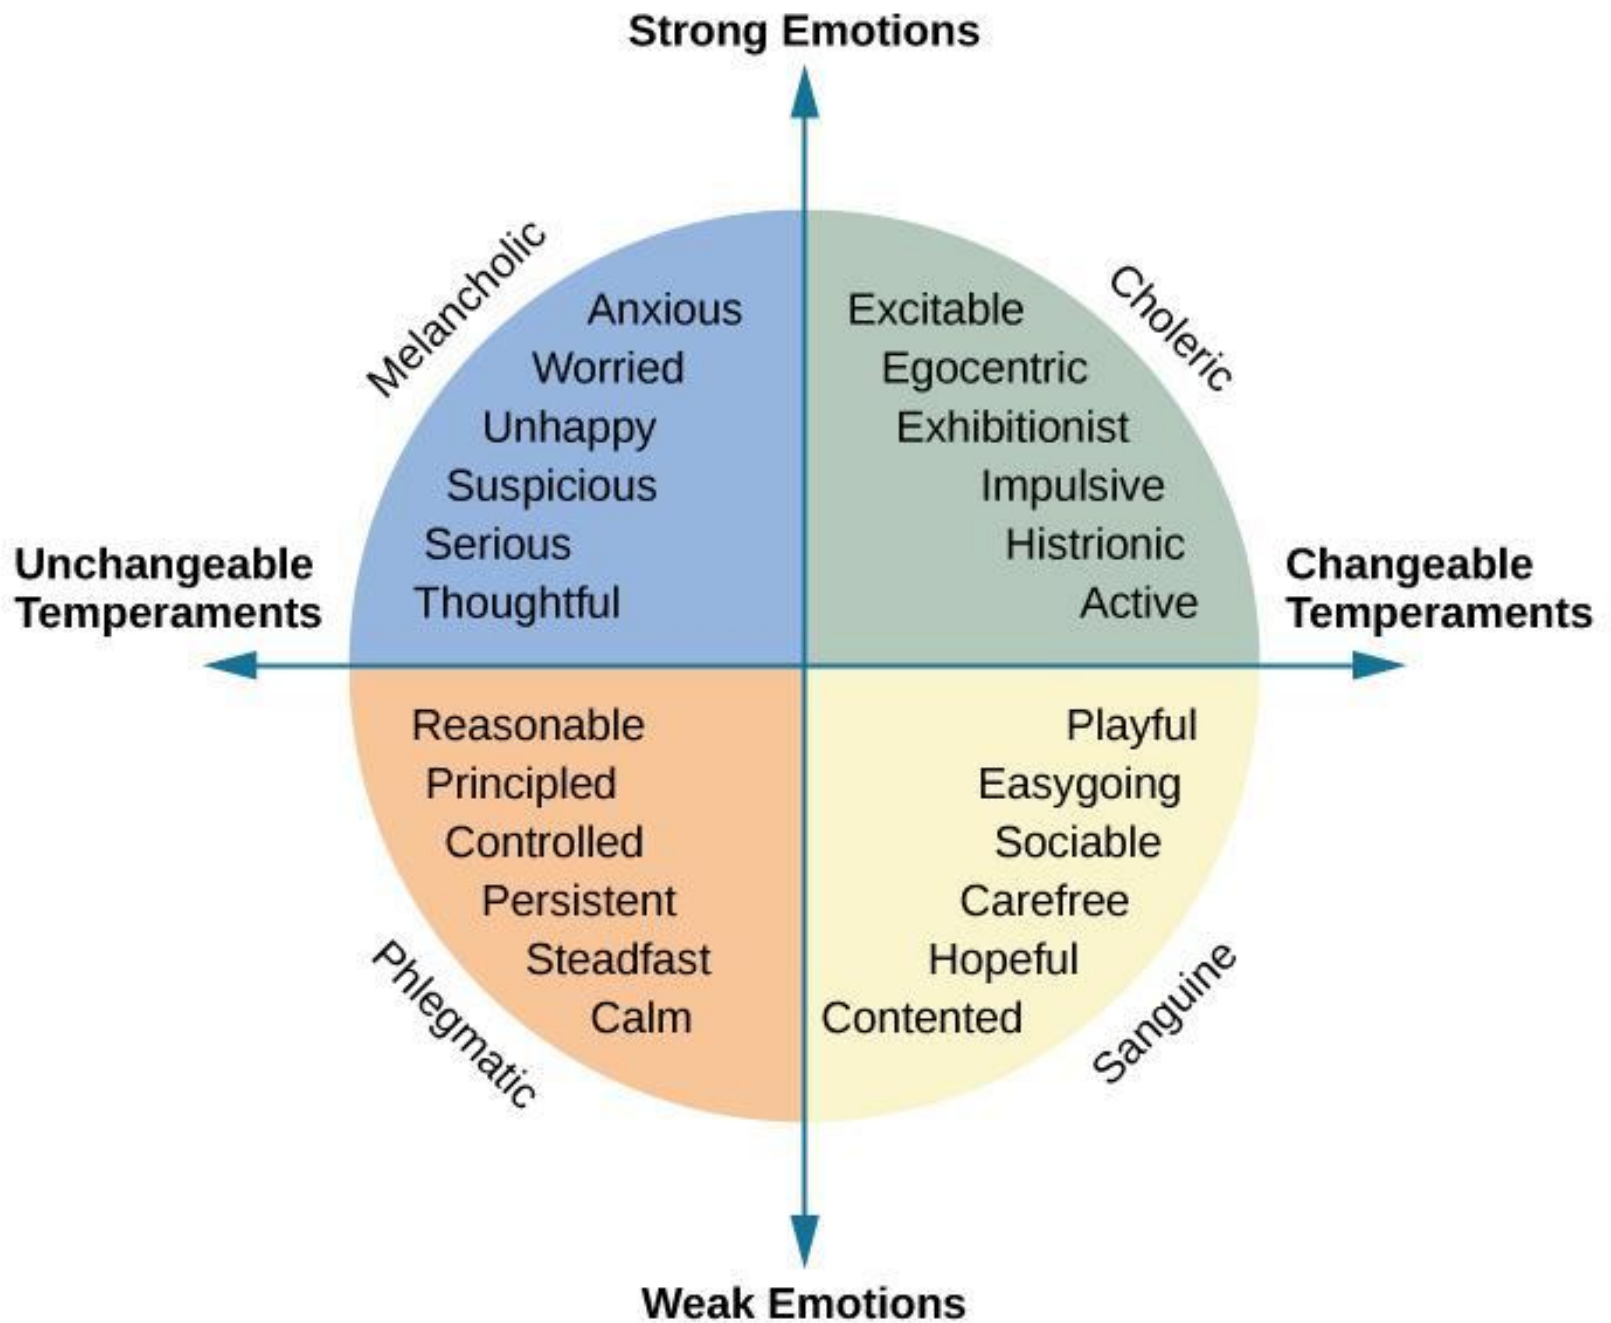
Strong Emotions

Melancholic

Anxious
Worried
Unhappy
Suspicious
Serious
Thoughtful

Choleric

Excitable
Egocentric
Exhibitionist
Impulsive
Histrionic
Active

Unchangeable Temperaments

Changeable Temperaments

Reasonable
Principled
Controlled
Persistent
Steadfast
Calm

Phlegmatic

Playful
Easygoing
Sociable
Carefree
Hopeful
Contented

Sanguine

Weak Emotions